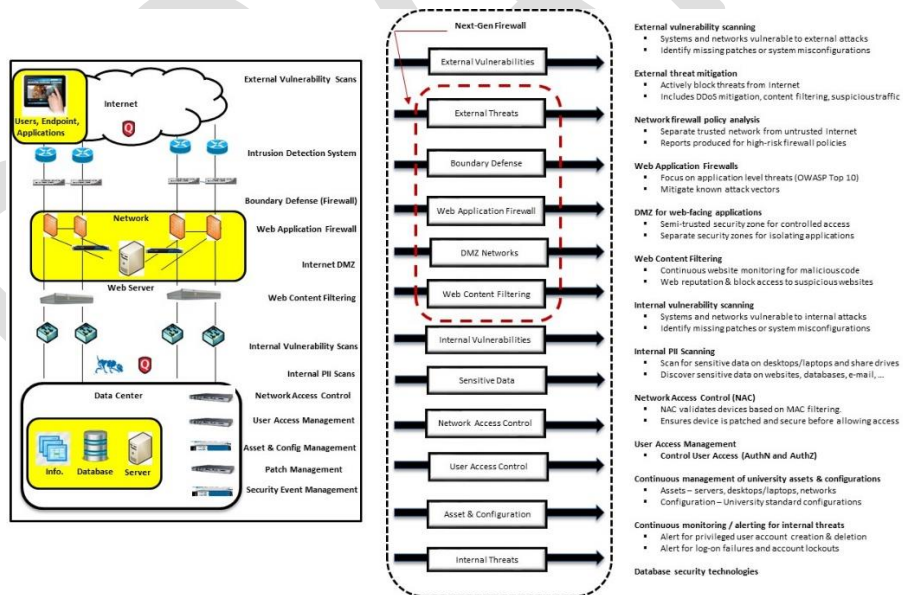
Users, Endpoint, Applications

Internet

External Vulnerability Scans

Intrusion Detection System

Boundary Defense (Firewall)

Network

Web Application Firewall

Internet DMZ

Web Server

Web Content Filtering

Internal Vulnerability Scans

Internal PII Scans

Data Center

Network Access Control

User Access Management

Asset & Config Management

Patch Management

Security Event Management

Info.

Database

Server

Next-Gen Firewall

External Vulnerabilities

External Threats

Boundary Defense

Web Application Firewall

DMZ Networks

Web Content Filtering

Internal Vulnerabilities

Sensitive Data

Network Access Control

User Access Control

Asset & Configuration

Internal Threats

External vulnerability scanning
- Systems and networks vulnerable to external attacks
- Identify missing patches or system misconfigurations

External threat mitigation
- Actively block threats from Internet
- Includes DDoS mitigation, content filtering, suspicious traffic

Network firewall policy analysis
- Separate trusted network from untrusted Internet
- Reports produced for high-risk firewall policies

Web Application Firewalls
- Focus on application level threats (OWASP Top 10)
- Mitigate known attack vectors

DMZ for web-facing applications
- Semi-trusted security zone for controlled access
- Separate security zones for isolating applications

Web Content Filtering
- Continuous website monitoring for malicious code
- Web reputation & block access to suspicious websites

Internal vulnerability scanning
- Systems and networks vulnerable to internal attacks
- Identify missing patches or system misconfigurations

Internal PII Scanning
- Scan for sensitive data on desktops/laptops and share drives
- Discover sensitive data on websites, databases, e-mail, ...

Network Access Control (NAC)
- NAC validates devices based on MAC filtering.
- Ensures device is patched and secure before allowing access

User Access Management
- Control User Access (AuthN and AuthZ)

Continuous management of university assets & configurations
- Assets – servers, desktops/laptops, networks
- Configuration – University standard configurations

Continuous monitoring / alerting for internal threats
- Alert for privileged user account creation & deletion
- Alert for log-on failures and account lockouts

Database security technologies